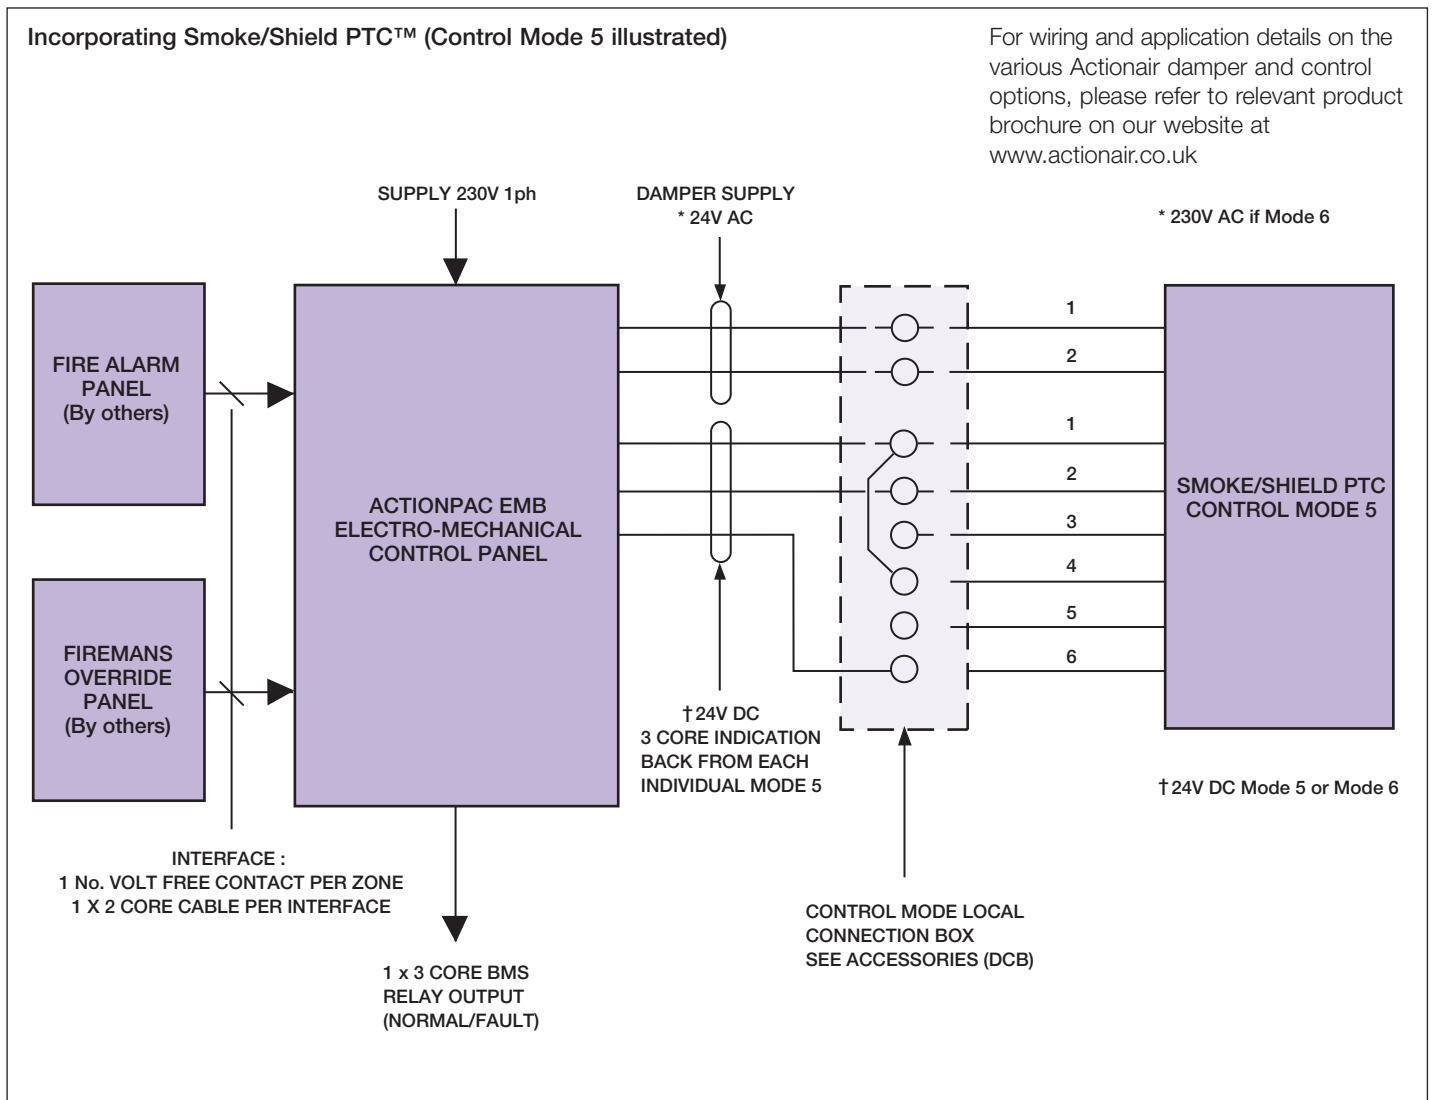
Incorporating Smoke/Shield PTC™ (Control Mode 5 illustrated)

For wiring and application details on the various Actionair damper and control options, please refer to relevant product brochure on our website at www.actionair.co.uk

SUPPLY 230V 1ph

DAMPER SUPPLY
* 24V AC

* 230V AC if Mode 6

FIRE ALARM PANEL
(By others)

ACTIONPAC EMB
ELECTRO-MECHANICAL
CONTROL PANEL

1
2
1
2
3
4
5
6

SMOKE/SHIELD PTC
CONTROL MODE 5

FIREMANS OVERRIDE PANEL
(By others)

† 24V DC
3 CORE INDICATION
BACK FROM EACH
INDIVIDUAL MODE 5

† 24V DC Mode 5 or Mode 6

INTERFACE :
1 No. VOLT FREE CONTACT PER ZONE
1 X 2 CORE CABLE PER INTERFACE

CONTROL MODE LOCAL
CONNECTION BOX
SEE ACCESSORIES (DCB)

1 x 3 CORE BMS
RELAY OUTPUT
(NORMAL/FAULT)